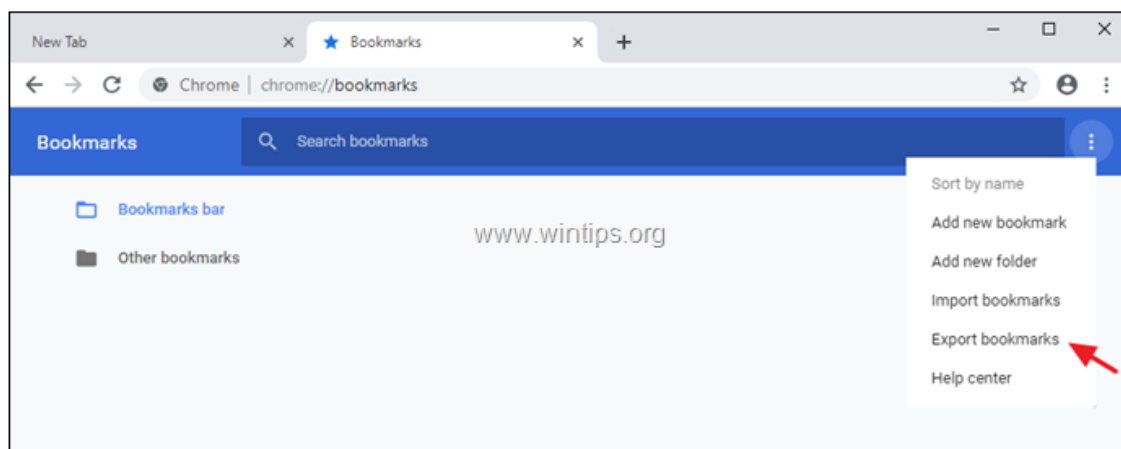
New Tab
×
Bookmarks
×
+
Chrome | chrome://bookmarks
Bookmarks
Search bookmarks
Bookmarks bar
Other bookmarks
www.wintips.org
Sort by name
Add new bookmark
Add new folder
Import bookmarks
Export bookmarks
Help center